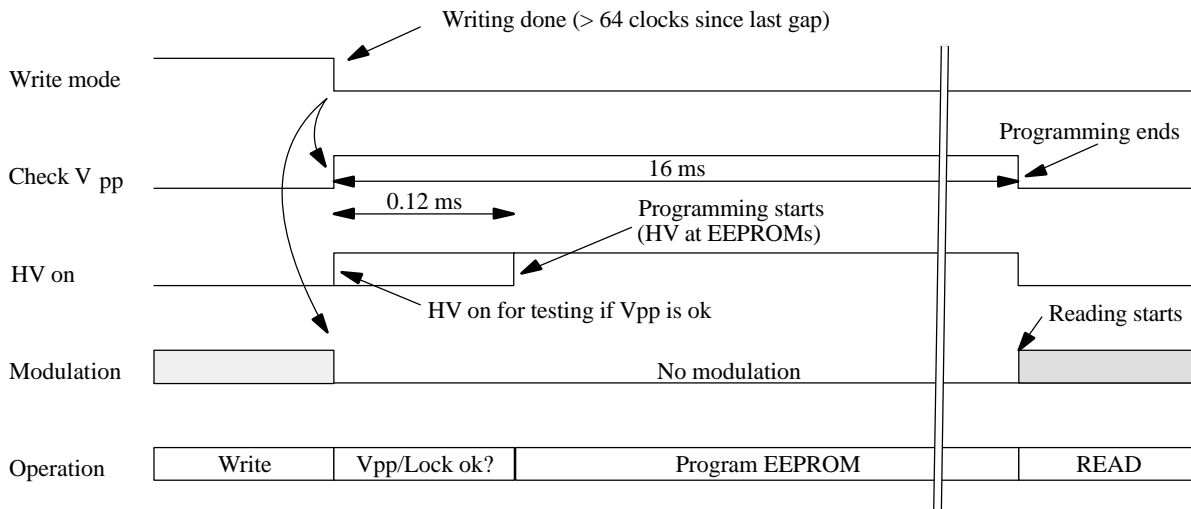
Writing done (> 64 clocks since last gap)

Write mode

Programming ends

Check V pp

16 ms

0.12 ms

Programming starts (HV at EEPROMs)

HV on

HV on for testing if Vpp is ok

Reading starts

Modulation

No modulation

| Operation | Write | Vpp/Lock ok? | Program EEPROM | READ |
|---|---|---|---|---|